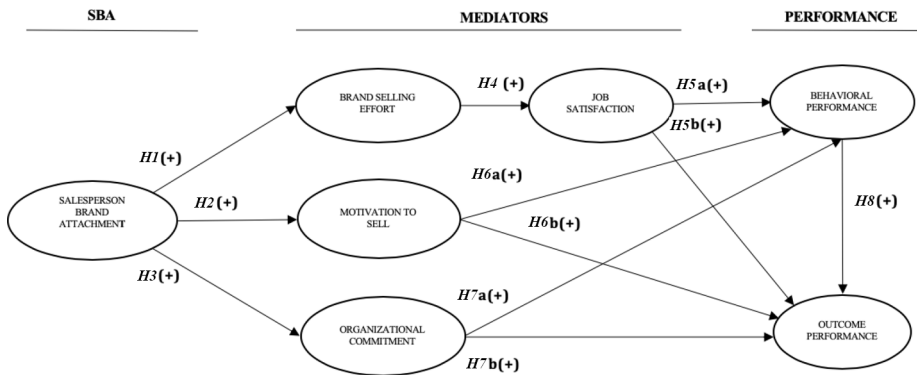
SBA

MEDIATORS

PERFORMANCE

BRAND SELLING EFFORT

H4 (+)

JOB SATISFACTION

H5a(+)

BEHAVIORAL PERFORMANCE

H5b(+)

H1(+)

H6a(+)

SALESPERSON BRAND ATTACHMENT

H2 (+)

MOTIVATION TO SELL

H6b(+)

H8(+)

H3(+)

H7a(+)

ORGANIZATIONAL COMMITMENT

OUTCOME PERFORMANCE

H7b(+)